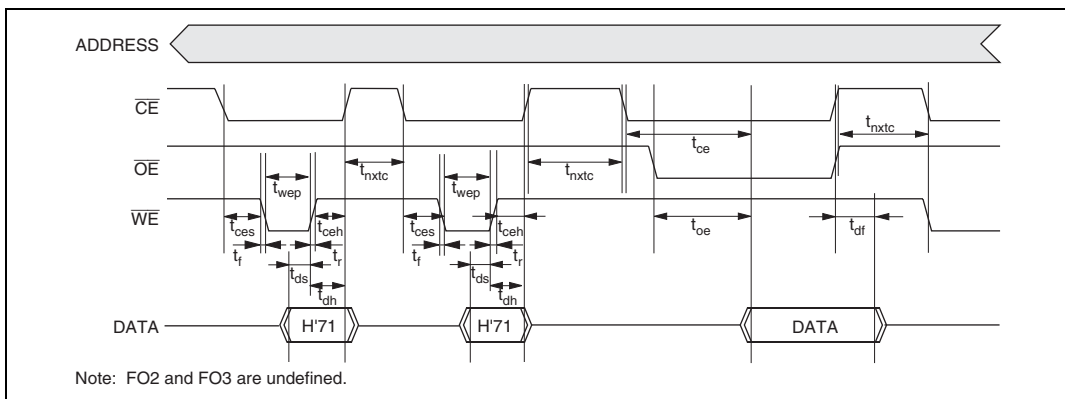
ADDRESS

$\overline{CE}$

$\overline{OE}$

$\overline{WE}$

DATA

$t_{wep}$
$t_{nxtc}$
$t_{wep}$
$t_{nxtc}$
$t_{ce}$
$t_{nxtc}$
$t_{ces}$
$t_{ceh}$
$t_{ces}$
$t_{ceh}$
$t_{oe}$
$t_{df}$
$t_f$
$t_r$
$t_f$
$t_r$
$t_{ds}$
$t_{ds}$
$t_{dh}$
$t_{dh}$

H'71
H'71
DATA

Note: FO2 and FO3 are undefined.